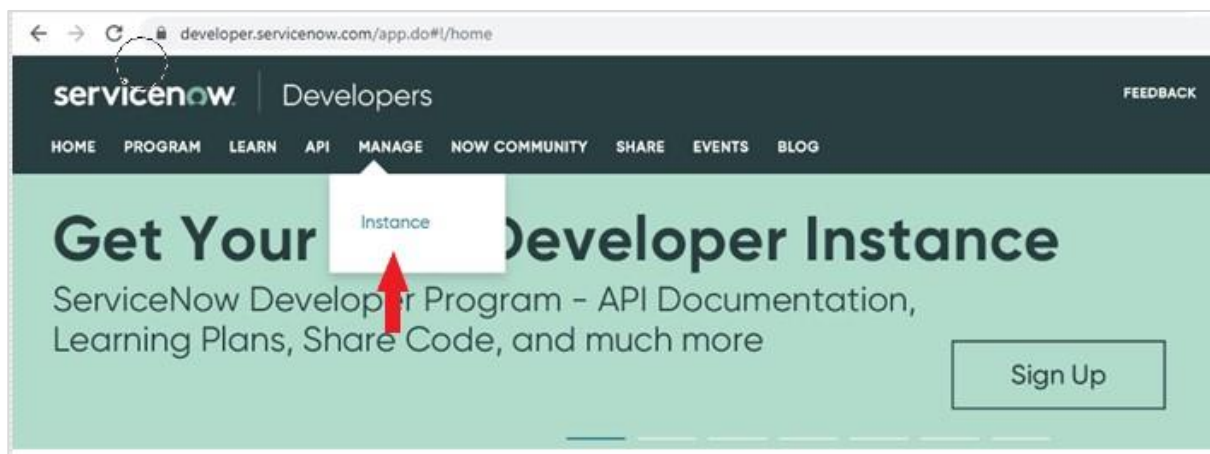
developer.servicenow.com/app.do#!/home

servicenow | Developers

FEEDBACK

HOME PROGRAM LEARN API MANAGE NOW COMMUNITY SHARE EVENTS BLOG

Instance

Get Your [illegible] Developer Instance

ServiceNow Develop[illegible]r Program - API Documentation, Learning Plans, Share Code, and much more

Sign Up